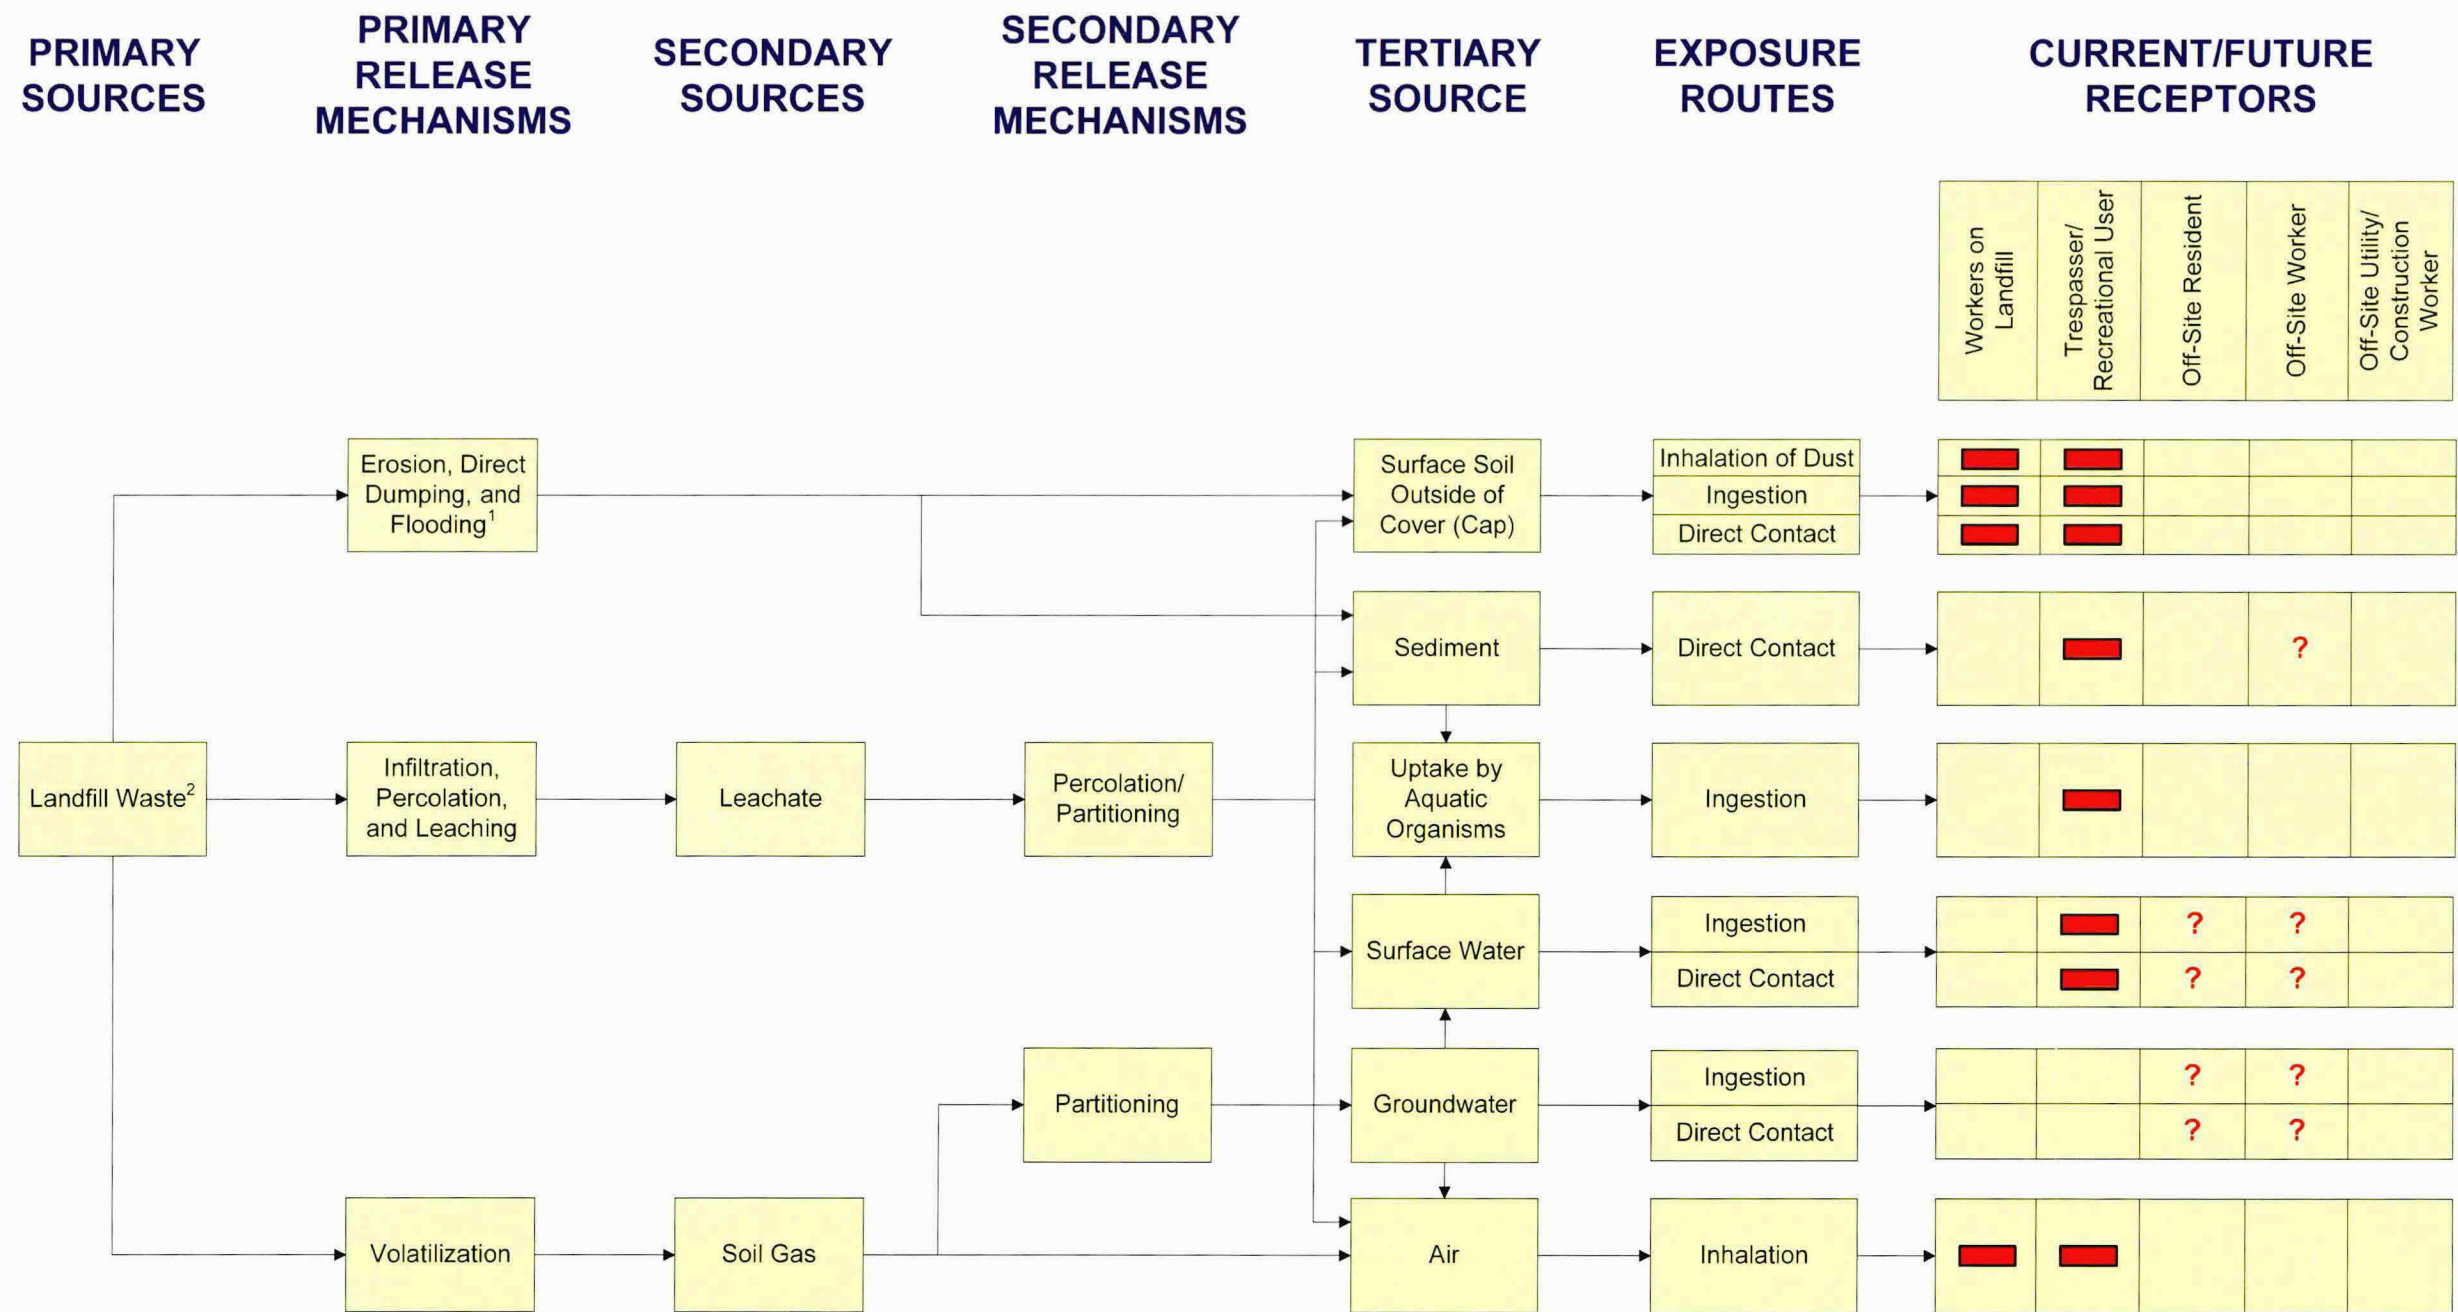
PRIMARY SOURCES

PRIMARY RELEASE MECHANISMS

SECONDARY SOURCES

SECONDARY RELEASE MECHANISMS

TERTIARY SOURCE

EXPOSURE ROUTES

CURRENT/FUTURE RECEPTORS

Workers on Landfill

Trespasser/ Recreational User

Off-Site Resident

Off-Site Worker

Off-Site Utility/ Construction Worker

Erosion, Direct Dumping, and Flooding$^1$

Surface Soil Outside of Cover (Cap)

Inhalation of Dust
Ingestion
Direct Contact

Sediment

Direct Contact

?

Landfill Waste$^2$

Infiltration, Percolation, and Leaching

Leachate

Percolation/ Partitioning

Uptake by Aquatic Organisms

Ingestion

Surface Water

Ingestion
Direct Contact

? ?
? ?

Partitioning

Groundwater

Ingestion
Direct Contact

? ?
? ?

Volatilization

Soil Gas

Air

Inhalation